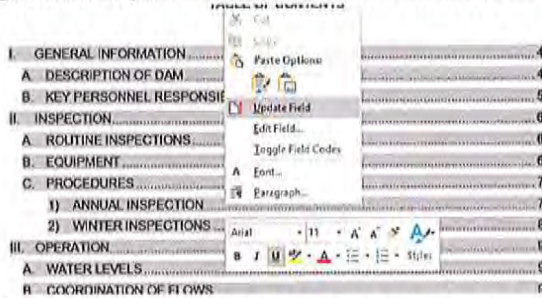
TABLE OF CONTENTS

I. GENERAL INFORMATION ........................................................ 4
A. DESCRIPTION OF DAM .......................................................... 4
B. KEY PERSONNEL RESPONSI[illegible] ........................................ 5
II. INSPECTION ........................................................................ 6
A. ROUTINE INSPECTIONS ........................................................ 6
B. EQUIPMENT .......................................................................... 6
C. PROCEDURES ........................................................................ 6
1) ANNUAL INSPECTION ........................................................... 7
2) WINTER INSPECTIONS ......................................................... 7
III. OPERATION ........................................................................ 8
A. WATER LEVELS .................................................................... 8
B. COORDINATION OF FLOWS ................................................... 8

Cut
Copy
Paste Options:
Update Field
Edit Field...
Toggle Field Codes
Font...
Paragraph...

Arial
11
A
A
B
I
U
A
Styles